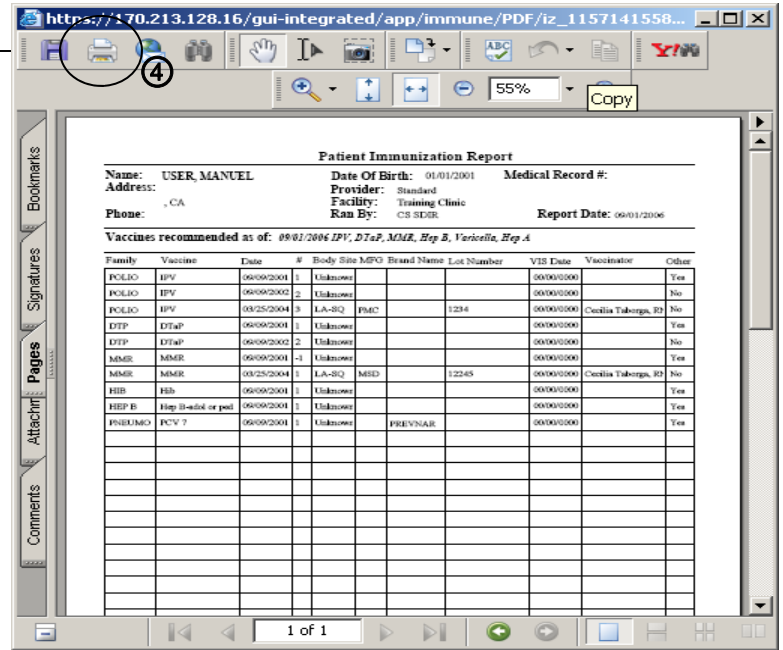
https://170.213.128.16/gui-integrated/app/immune/PDF/iz_1157141558...

4

55%

Copy

Bookmarks
Signatures
Pages
Attachm
Comments

Patient Immunization Report

Name: USER, MANUEL
Address:
, CA
Phone:

Date Of Birth: 01/01/2001
Provider: Standard
Facility: Training Clinic
Ran By: CS SDIR

Medical Record #:

Report Date: 09/01/2006

Vaccines recommended as of: 09/01/2006 IPV, DTaP, MMR, Hep B, Varicella, Hep A

| Family | Vaccine | Date | # | Body Site | MFG | Brand Name | Lot Number | VIS Date | Vaccinator | Other |
|---|---|---|---|---|---|---|---|---|---|---|
| POLIO | IPV | 09/09/2001 | 1 | Unknown | | | | 00/00/0000 | | Yes |
| POLIO | IPV | 09/09/2002 | 2 | Unknown | | | | 00/00/0000 | | No |
| POLIO | IPV | 03/25/2004 | 3 | LA-SQ | PMC | | 1234 | 00/00/0000 | Cecilia Taborga, R! | No |
| DTP | DTaP | 09/09/2001 | 1 | Unknown | | | | 00/00/0000 | | Yes |
| DTP | DTaP | 09/09/2002 | 2 | Unknown | | | | 00/00/0000 | | No |
| MMR | MMR | 09/09/2001 | -1 | Unknown | | | | 00/00/0000 | | Yes |
| MMR | MMR | 03/25/2004 | 1 | LA-SQ | MSD | | 12245 | 00/00/0000 | Cecilia Taborga, R! | No |
| HIB | Hib | 09/09/2001 | 1 | Unknown | | | | 00/00/0000 | | Yes |
| HEP B | Hep B-adol or ped | 09/09/2001 | 1 | Unknown | | | | 00/00/0000 | | Yes |
| PNEUMO | PCV 7 | 09/09/2001 | 1 | Unknown | | PREVNAR | | 00/00/0000 | | Yes |

1 of 1